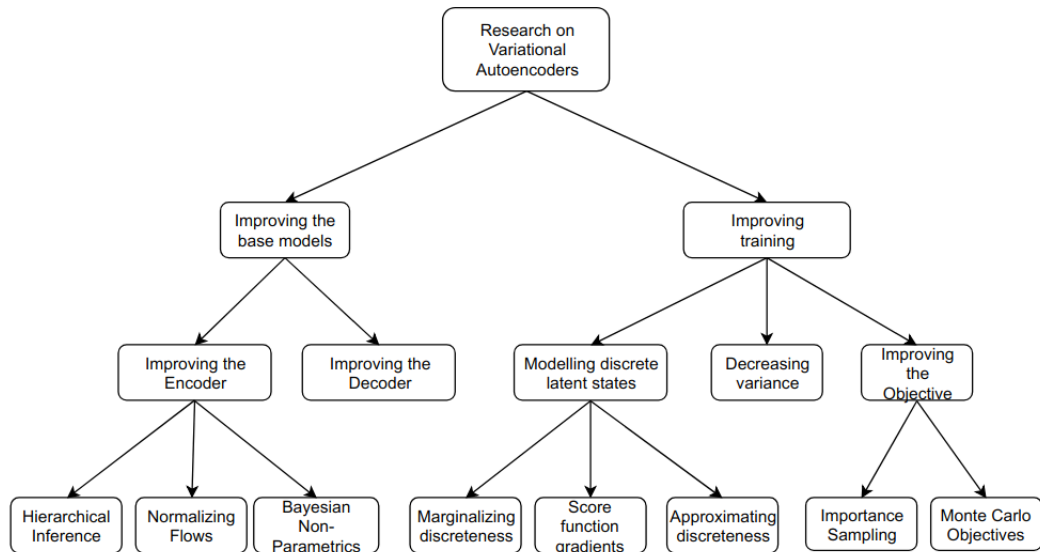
Research on Variational Autoencoders

Improving the base models

Improving training

Improving the Encoder

Improving the Decoder

Modelling discrete latent states

Decreasing variance

Improving the Objective

Hierarchical Inference

Normalizing Flows

Bayesian Non-Parametrics

Marginalizing discreteness

Score function gradients

Approximating discreteness

Importance Sampling

Monte Carlo Objectives